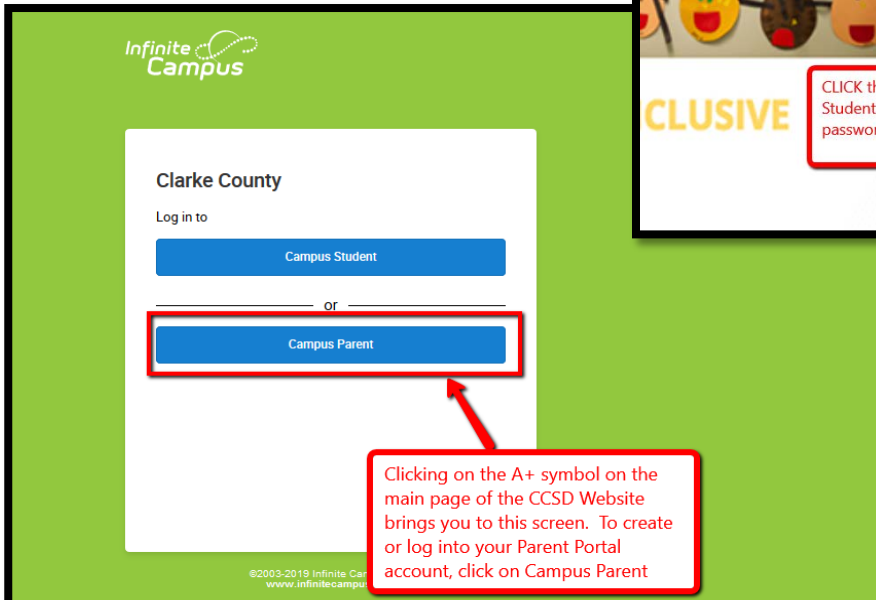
Infinite Campus

Clarke County

Log in to

Campus Student

or

Campus Parent

CLUSIVE

CLICK th
Student
passwor

Clicking on the A+ symbol on the main page of the CCSD Website brings you to this screen. To create or log into your Parent Portal account, click on Campus Parent

©2003-2019 Infinite Ca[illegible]
www.infinitecampus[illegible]